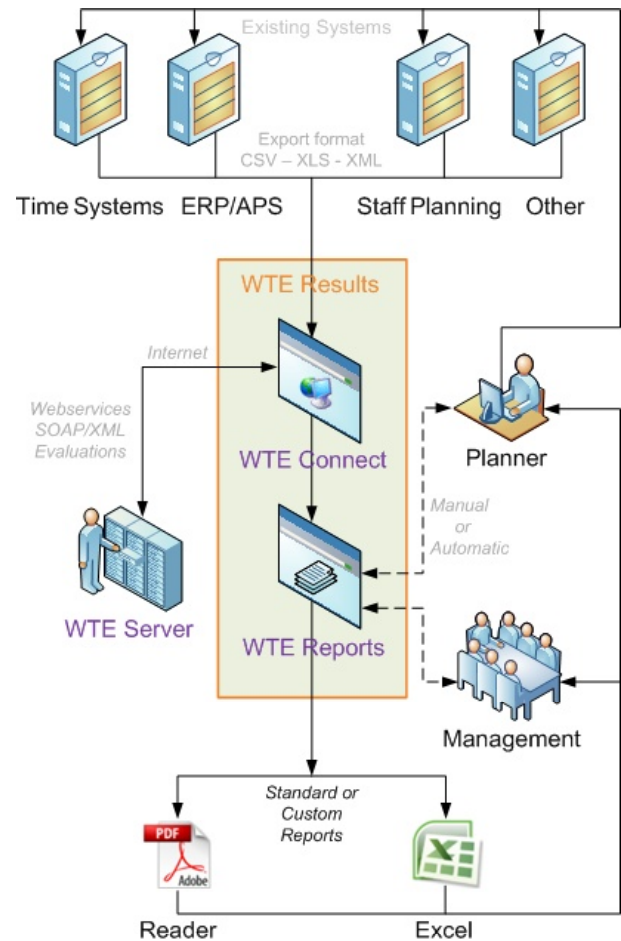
Existing Systems

Export format
CSV – XLS - XML

Time Systems ERP/APS Staff Planning Other

WTE Results

Internet

Webservices
SOAP/XML
Evaluations

WTE Connect

Planner

Manual
or
Automatic

WTE Server

WTE Reports

Management

Standard or
Custom
Reports

PDF
Adobe

Reader Excel